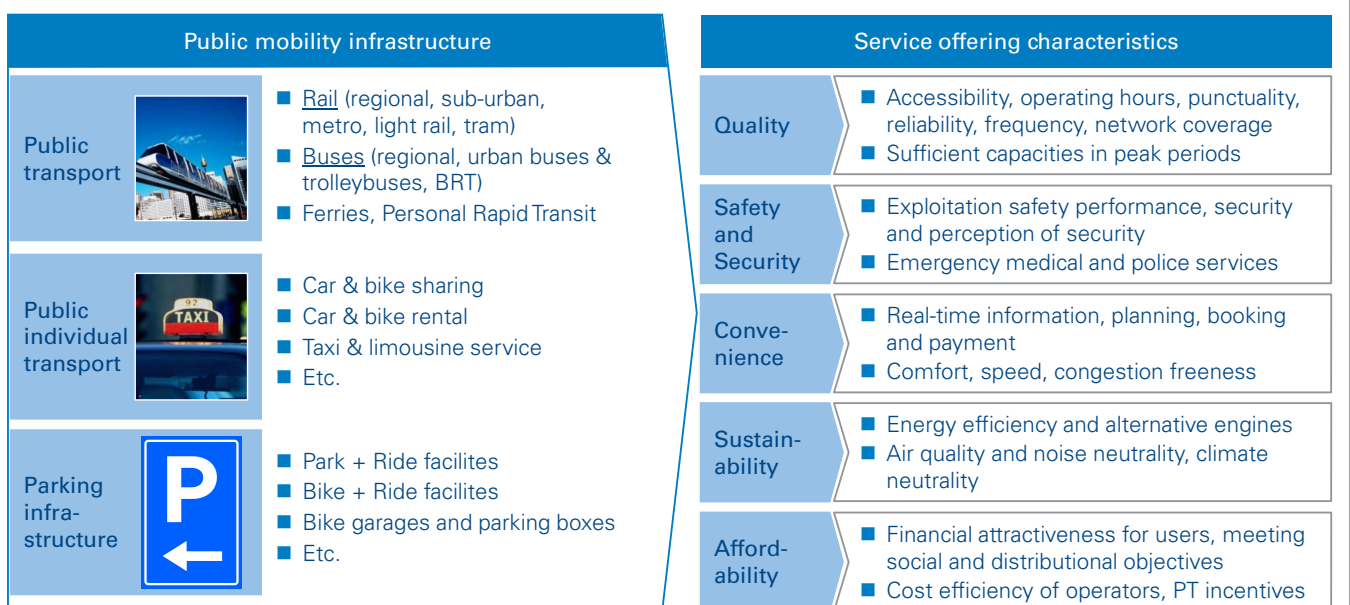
Public mobility infrastructure

Public transport

■ Rail (regional, sub-urban, metro, light rail, tram)
■ Buses (regional, urban buses & trolleybuses, BRT)
■ Ferries, Personal Rapid Transit

Public individual transport

92
TAXI

■ Car & bike sharing
■ Car & bike rental
■ Taxi & limousine service
■ Etc.

Parking infrastructure

P

■ Park + Ride facilites
■ Bike + Ride facilites
■ Bike garages and parking boxes
■ Etc.

Service offering characteristics

Quality
■ Accessibility, operating hours, punctuality, reliability, frequency, network coverage
■ Sufficient capacities in peak periods

Safety and Security
■ Exploitation safety performance, security and perception of security
■ Emergency medical and police services

Convenience
■ Real-time information, planning, booking and payment
■ Comfort, speed, congestion freeness

Sustainability
■ Energy efficiency and alternative engines
■ Air quality and noise neutrality, climate neutrality

Affordability
■ Financial attractiveness for users, meeting social and distributional objectives
■ Cost efficiency of operators, PT incentives